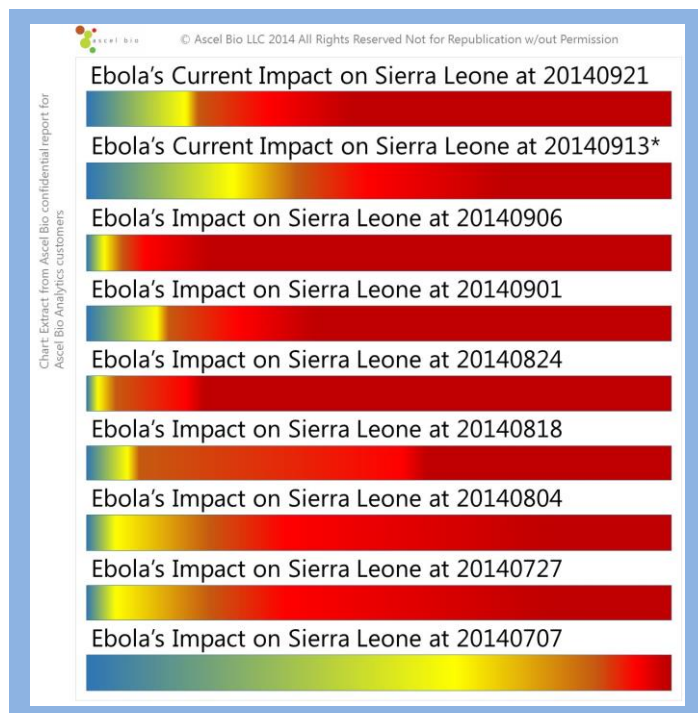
ascel bio

© Ascel Bio LLC 2014 All Rights Reserved Not for Republication w/out Permission

Chart: Extract from Ascel Bio confidential report for Ascel Bio Analytics customers

Ebola's Current Impact on Sierra Leone at 20140921

Ebola's Current Impact on Sierra Leone at 20140913*

Ebola's Impact on Sierra Leone at 20140906

Ebola's Impact on Sierra Leone at 20140901

Ebola's Impact on Sierra Leone at 20140824

Ebola's Impact on Sierra Leone at 20140818

Ebola's Impact on Sierra Leone at 20140804

Ebola's Impact on Sierra Leone at 20140727

Ebola's Impact on Sierra Leone at 20140707